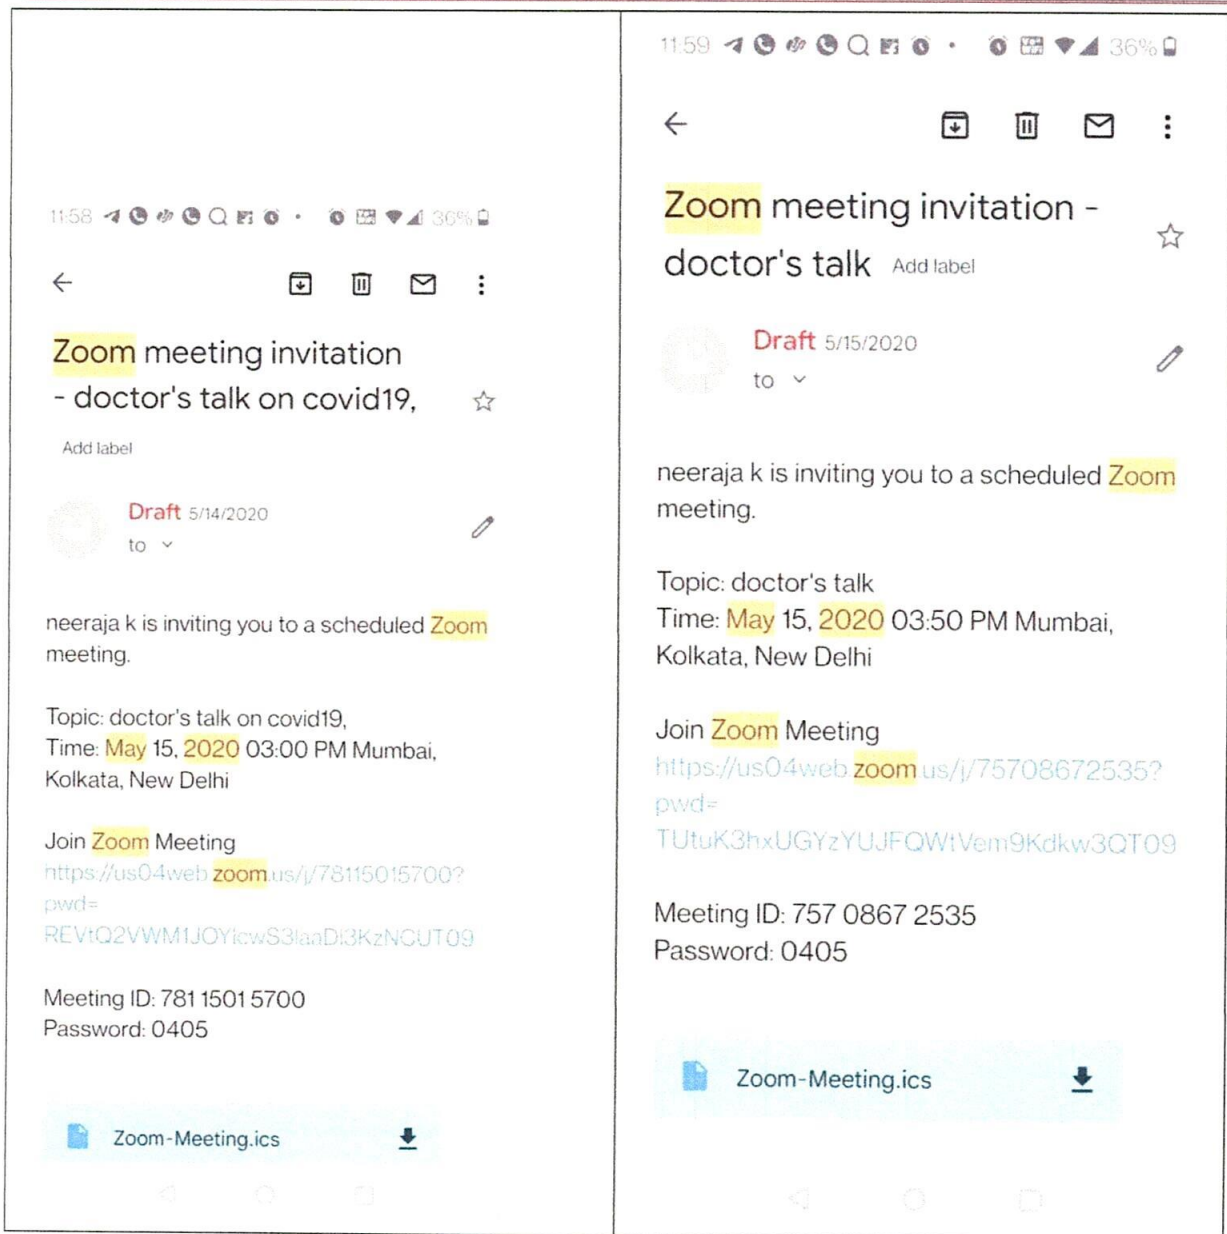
11:58 36%

Zoom meeting invitation - doctor's talk on covid19,

Add label

Draft 5/14/2020
to

neeraja k is inviting you to a scheduled Zoom meeting.

Topic: doctor's talk on covid19,
Time: May 15, 2020 03:00 PM Mumbai, Kolkata, New Delhi

Join Zoom Meeting
https://us04web.zoom.us/j/78115015700?pwd=REVtQ2VWM1JOYicwS3laaDl3KzNCUT09

Meeting ID: 781 1501 5700
Password: 0405

Zoom-Meeting.ics

11:59 36%

Zoom meeting invitation - doctor's talk Add label

Draft 5/15/2020
to

neeraja k is inviting you to a scheduled Zoom meeting.

Topic: doctor's talk
Time: May 15, 2020 03:50 PM Mumbai, Kolkata, New Delhi

Join Zoom Meeting
https://us04web.zoom.us/j/75708672535?pwd=TUtuK3hxUGYzYUJFQWtVem9Kdkw3QT09

Meeting ID: 757 0867 2535
Password: 0405

Zoom-Meeting.ics